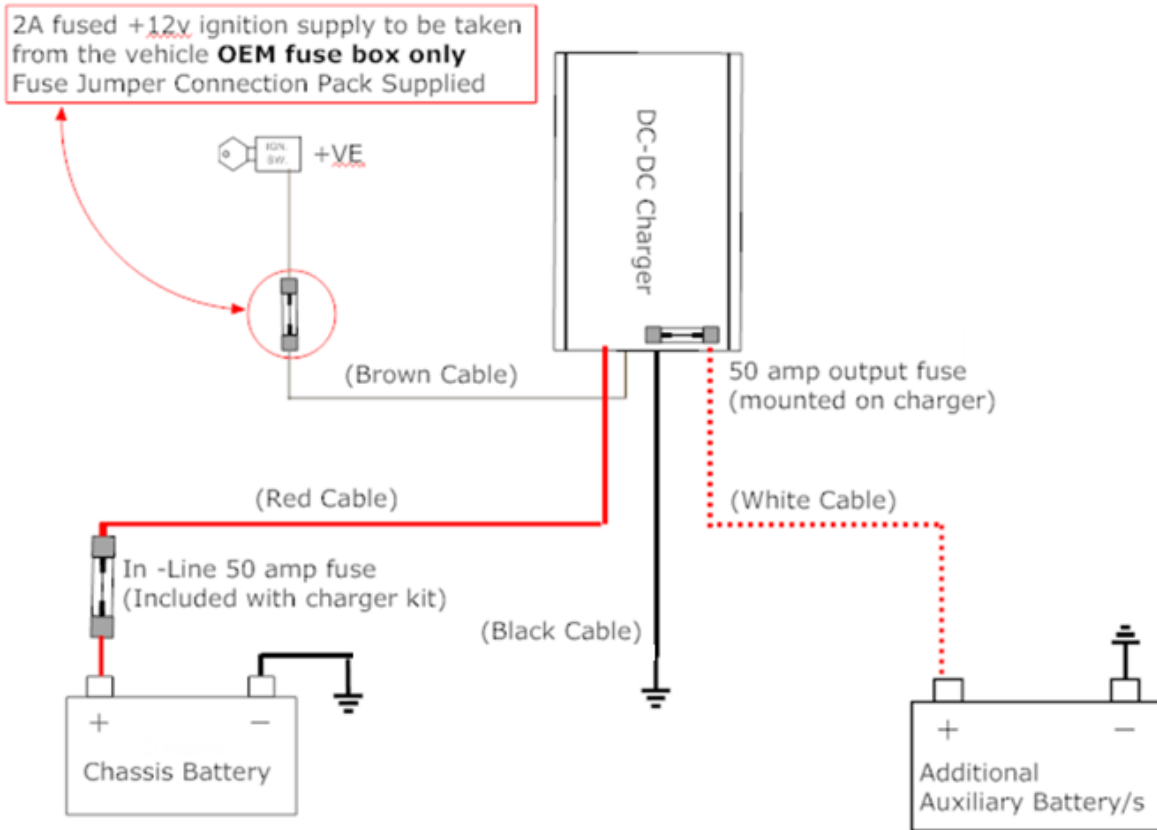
2A fused +12v ignition supply to be taken from the vehicle **OEM fuse box only**
Fuse Jumper Connection Pack Supplied

IGN. SW.

+VE

DC-DC Charger

(Brown Cable)

50 amp output fuse (mounted on charger)

(Red Cable)

(White Cable)

In -Line 50 amp fuse (Included with charger kit)

(Black Cable)

+
−
Chassis Battery

+
−
Additional Auxiliary Battery/s